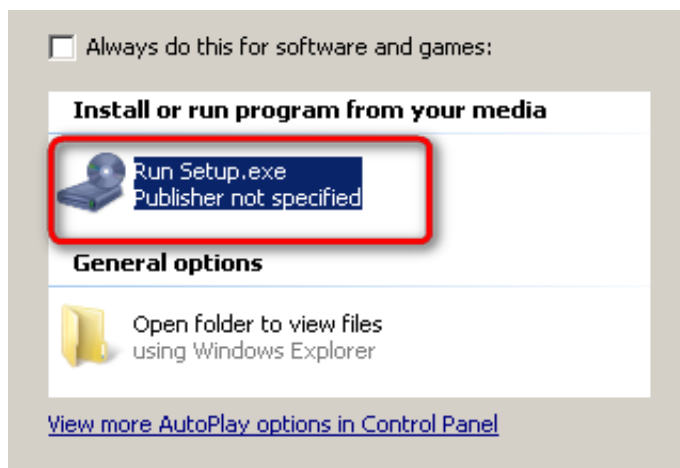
Always do this for software and games:

Install or run program from your media

Run Setup.exe
Publisher not specified

General options

Open folder to view files
using Windows Explorer

View more AutoPlay options in Control Panel